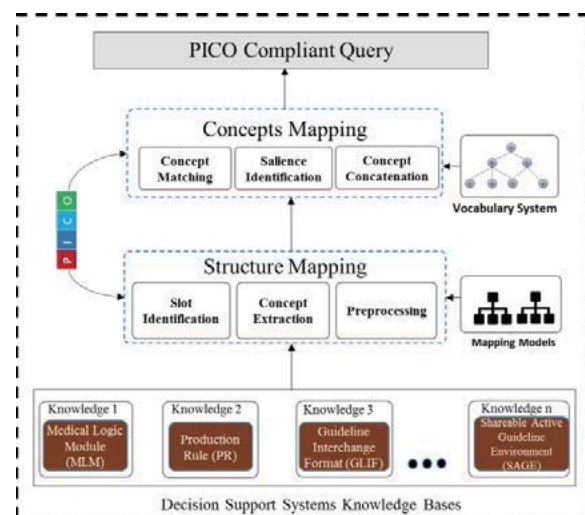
PICO Compliant Query

Concepts Mapping

Concept Matching

Salience Identification

Concept Concatenation

Vocabulary System

P
I
C
O

Structure Mapping

Slot Identification

Concept Extraction

Preprocessing

Mapping Models

Knowledge 1
Medical Logic Module (MLM)

Knowledge 2
Production Rule (PR)

Knowledge 3
Guideline Interchange Format (GLIF)

Knowledge n
Shareable Active Guideline Environment (SAGE)

Decision Support Systems Knowledge Bases